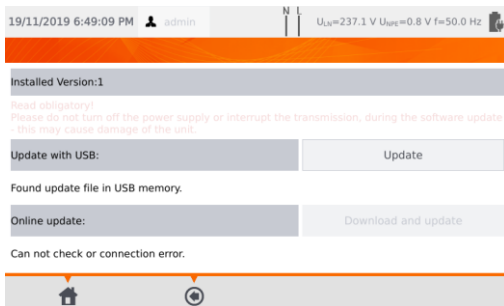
19/11/2019 6:49:09 PM admin

N L

$U_{LN}$=237.1 V $U_{NPE}$=0.8 V f=50.0 Hz

Installed Version:1

Read obligatory!
Please do not turn off the power supply or interrupt the transmission, during the software update - this may cause damage of the unit.

Update with USB:

Update

Found update file in USB memory.

Online update:

Download and update

Can not check or connection error.